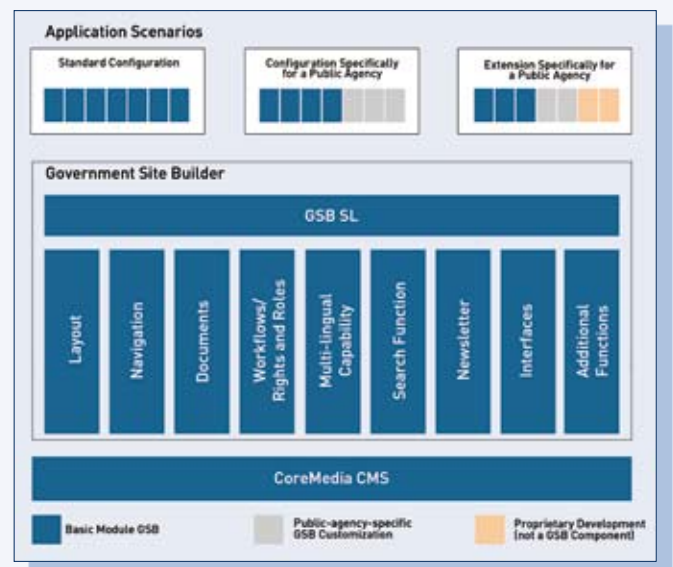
Application Scenarios

Standard Configuration

Configuration Specifically for a Public Agency

Extension Specifically for a Public Agency

Government Site Builder

GSB SL

Layout

Navigation

Documents

Workflows/ Rights and Roles

Multi-lingual Capability

Search Function

Newsletter

Interfaces

Additional Functions

CoreMedia CMS

Basic Module GSB

Public-agency-specific GSB Customization

Proprietary Development (not a GSB Component)